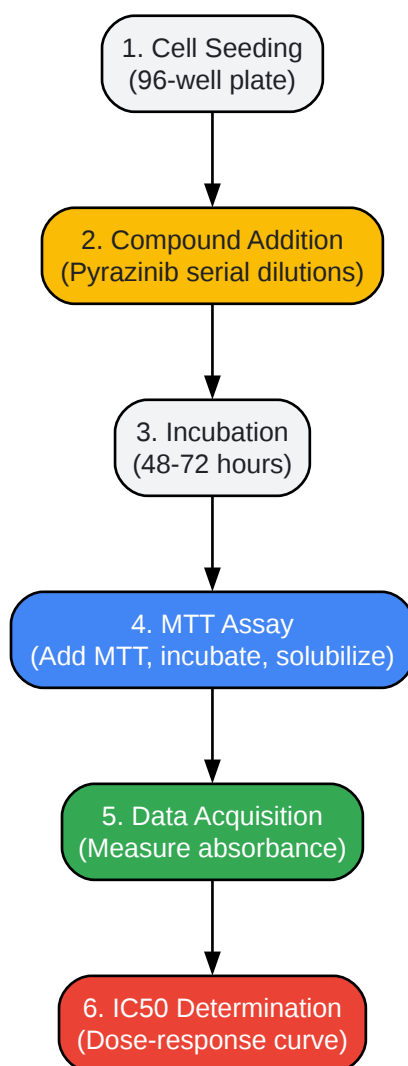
1. Cell Seeding
(96-well plate)

2. Compound Addition
(Pyrazinib serial dilutions)

3. Incubation
(48-72 hours)

4. MTT Assay
(Add MTT, incubate, solubilize)

5. Data Acquisition
(Measure absorbance)

6. IC50 Determination
(Dose-response curve)